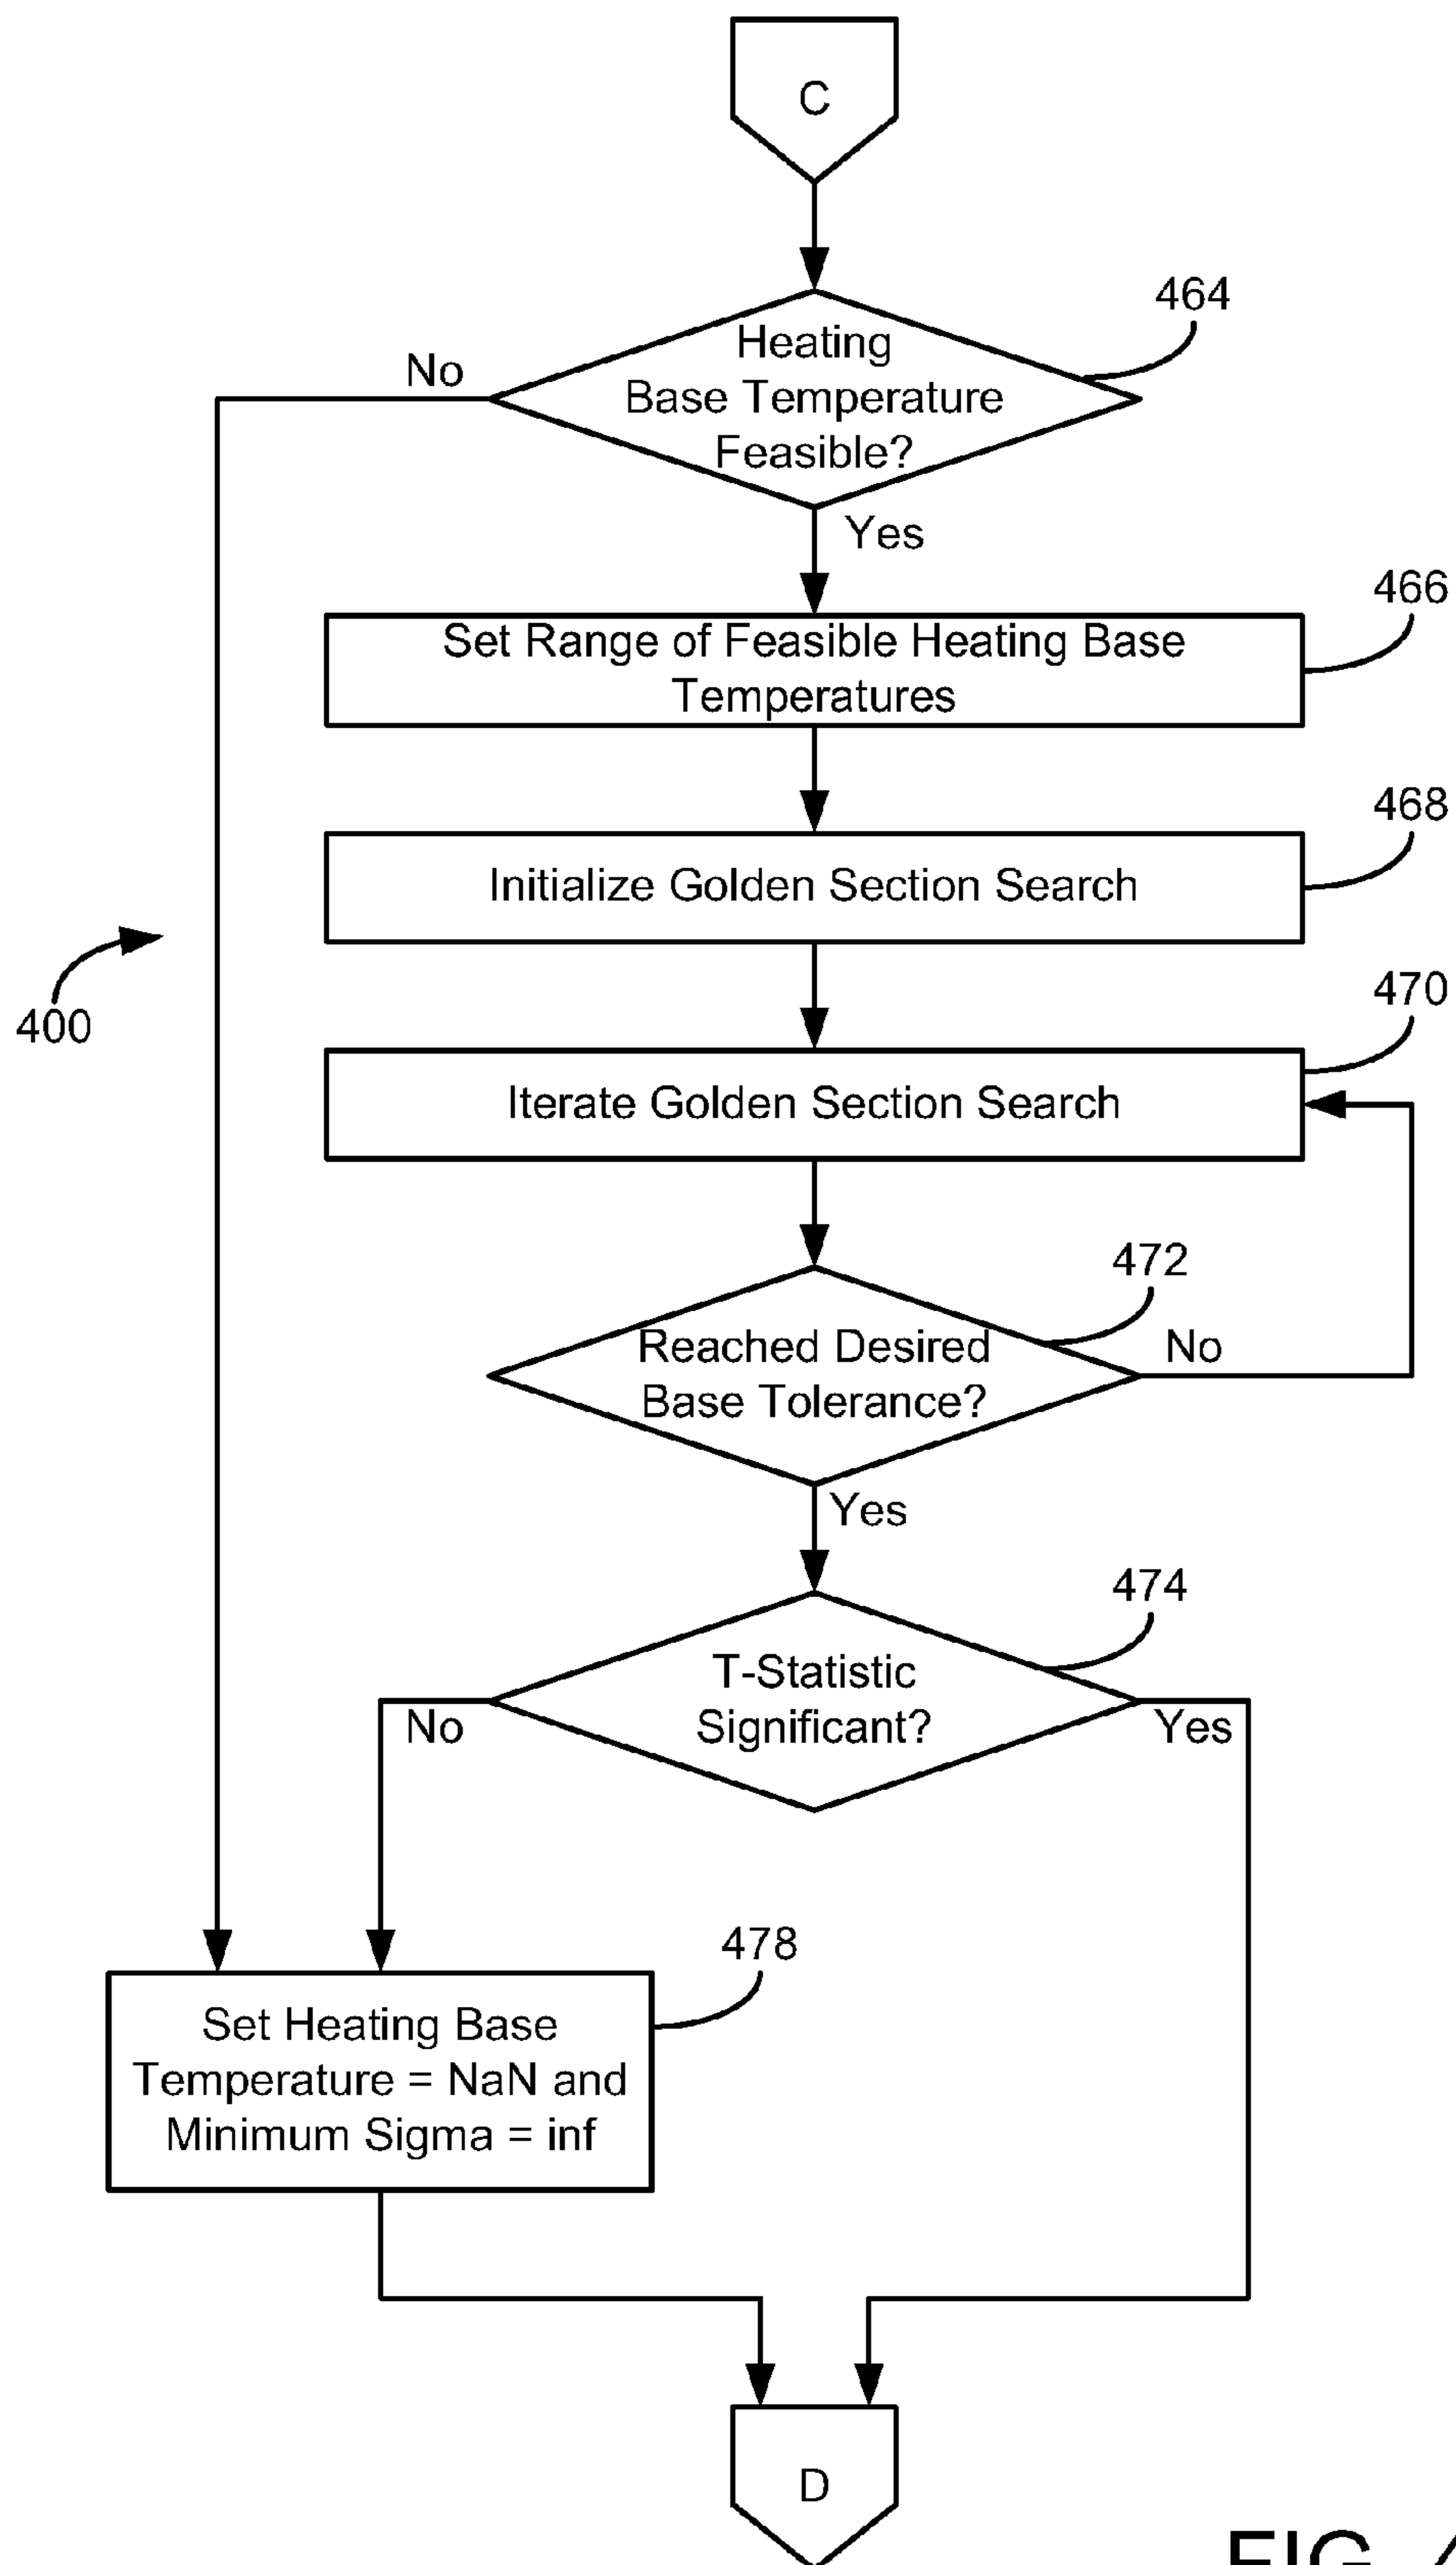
C

464

Heating Base Temperature Feasible?

No

Yes

466

Set Range of Feasible Heating Base Temperatures

468

Initialize Golden Section Search

400

470

Iterate Golden Section Search

472

Reached Desired Base Tolerance?

No

Yes

474

T-Statistic Significant?

No

Yes

478

Set Heating Base Temperature = NaN and Minimum Sigma = inf

D

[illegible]